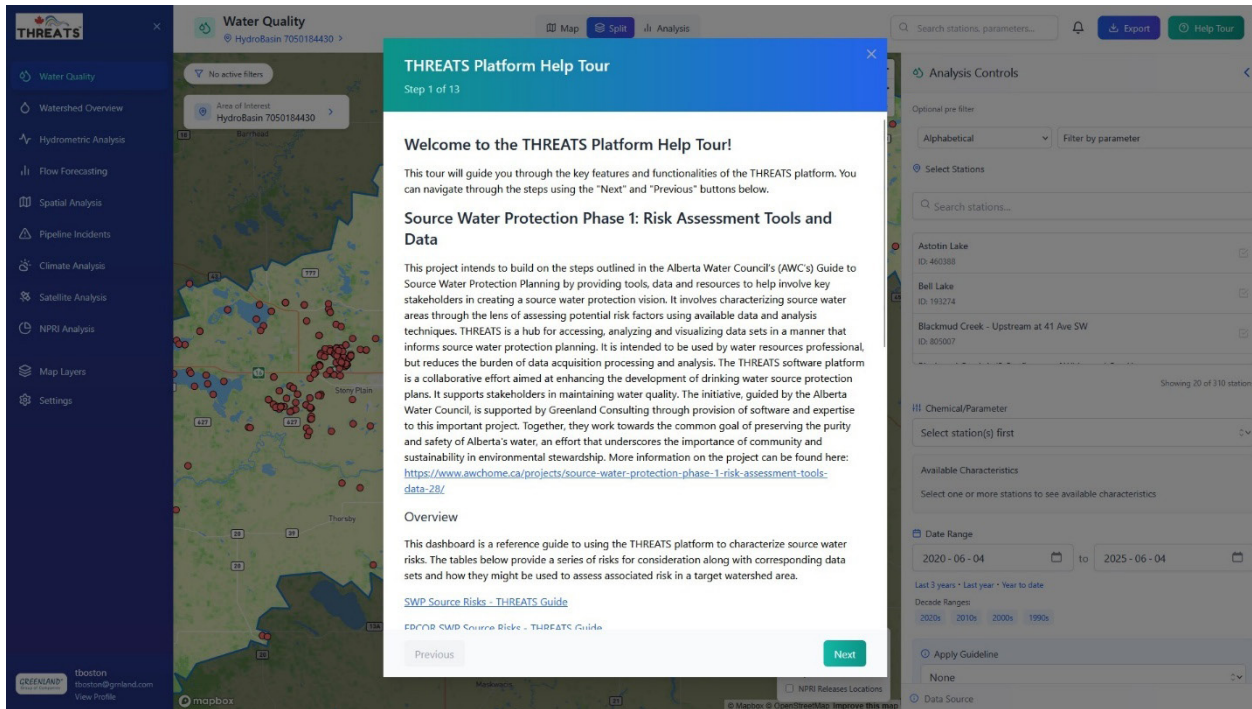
THREATS

Water Quality
Watershed Overview
Hydrometric Analysis
Flow Forecasting
Spatial Analysis
Pipeline Incidents
Climate Analysis
Satellite Analysis
NPRI Analysis
Map Layers
Settings

GREENLAND
tboston
tboston@gmland.com
View Profile

Water Quality
HydroBasin 7050184430 >

Map Split Analysis

No active filters

Area of Interest
HydroBasin 7050184430

Stony Plain
Thorsby

mapbox

NPRI Releases Locations

© Mapbox © OpenStreetMap Improve this map

THREATS Platform Help Tour
Step 1 of 13

Welcome to the THREATS Platform Help Tour!

This tour will guide you through the key features and functionalities of the THREATS platform. You can navigate through the steps using the "Next" and "Previous" buttons below.

Source Water Protection Phase 1: Risk Assessment Tools and Data

This project intends to build on the steps outlined in the Alberta Water Council's (AWC's) Guide to Source Water Protection Planning by providing tools, data and resources to help involve key stakeholders in creating a source water protection vision. It involves characterizing source water areas through the lens of assessing potential risk factors using available data and analysis techniques. THREATS is a hub for accessing, analyzing and visualizing data sets in a manner that informs source water protection planning. It is intended to be used by water resources professional, but reduces the burden of data acquisition processing and analysis. The THREATS software platform is a collaborative effort aimed at enhancing the development of drinking water source protection plans. It supports stakeholders in maintaining water quality. The initiative, guided by the Alberta Water Council, is supported by Greenland Consulting through provision of software and expertise to this important project. Together, they work towards the common goal of preserving the purity and safety of Alberta's water, an effort that underscores the importance of community and sustainability in environmental stewardship. More information on the project can be found here: https://www.awchome.ca/projects/source-water-protection-phase-1-risk-assessment-tools-data-28/

Overview

This dashboard is a reference guide to using the THREATS platform to characterize source water risks. The tables below provide a series of risks for consideration along with corresponding data sets and how they might be used to assess associated risk in a target watershed area.

SWP Source Risks - THREATS Guide

EPCOR SWP Source Risks - THREATS Guide

Previous
Next

Search stations, parameters...
Export
Help Tour

Analysis Controls
Optional pre filter
Alphabetical
Filter by parameter
Select Stations
Search stations...
Astotin Lake
ID: 460388
Bell Lake
ID: 193274
Blackmud Creek - Upstream at 41 Ave SW
ID: 805007
Showing 20 of 310 station
Chemical/Parameter
Select station(s) first
Available Characteristics
Select one or more stations to see available characteristics
Date Range
2020 - 06 - 04
to
2025 - 06 - 04
Last 3 years • Last year • Year to date
Decade Ranges:
2020s 2010s 2000s 1990s
Apply Guideline
None
Data Source